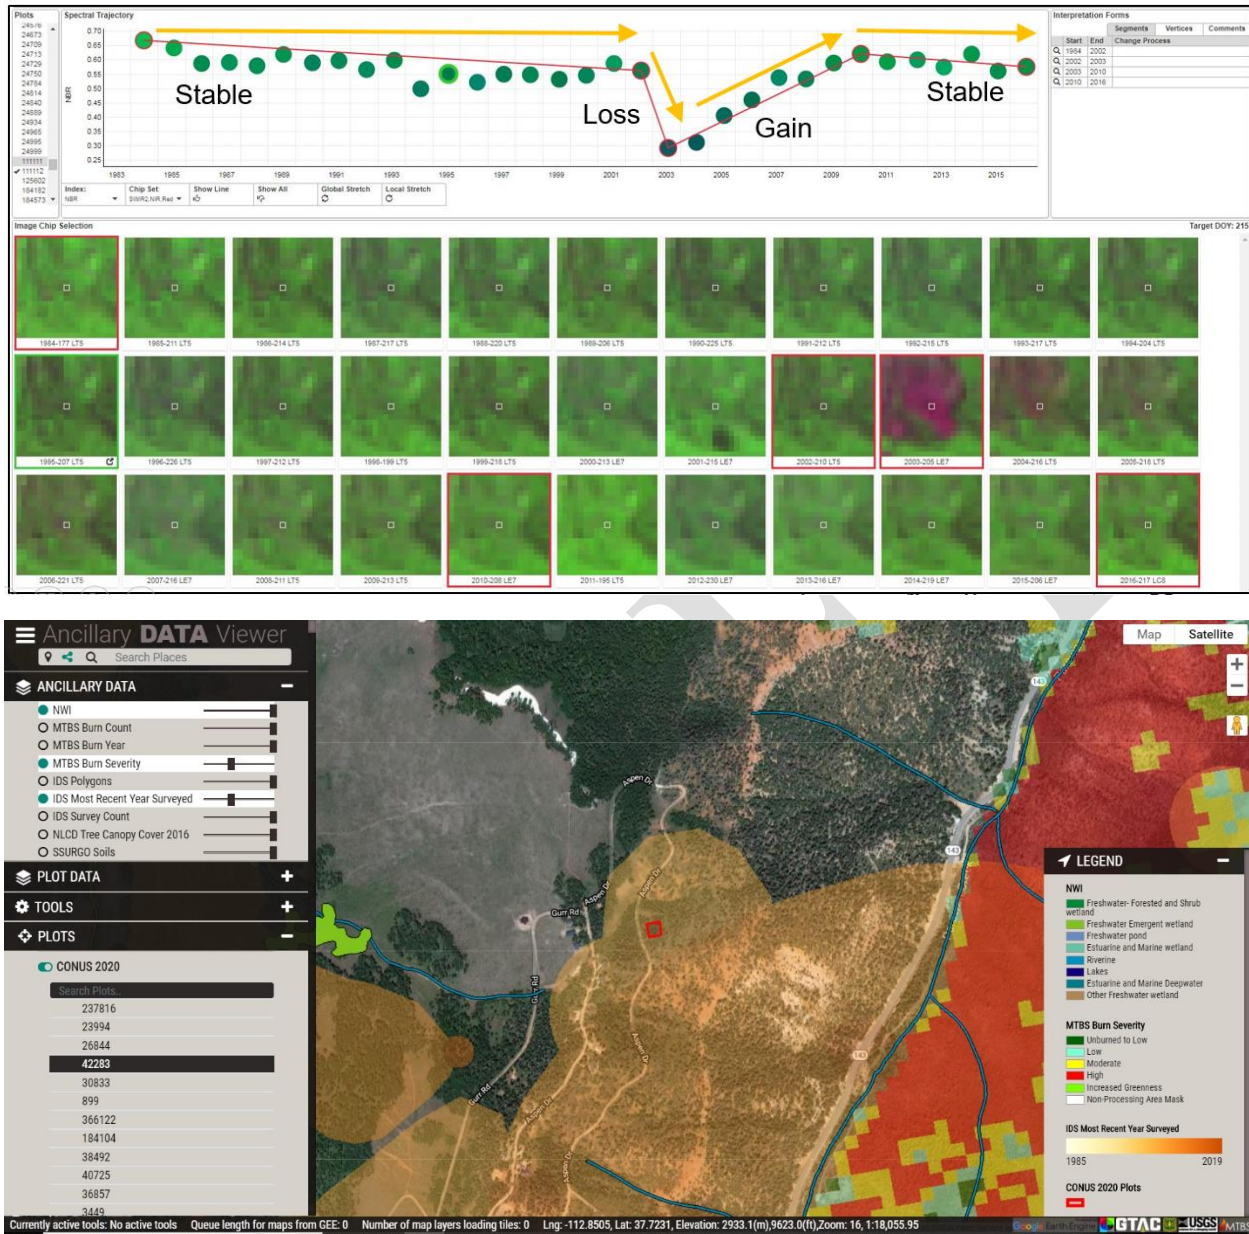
Plots
24676
24673
24709
24713
24729
24750
24784
24814
24840
24889
24934
24965
24995
24999
111111
111112
125602
164182
184573

Spectral Trajectory

0.70
0.65
0.60
0.55
0.50
0.45
0.40
0.35
0.30
0.25

NBR

1983 1985 1987 1989 1991 1993 1995 1997 1999 2001 2003 2005 2007 2009 2011 2013 2015

Stable
Loss
Gain
Stable

Index: NBR
Chip Set SWIR2,NIR,Red
Show Line
Show All
Global Stretch
Local Stretch

Interpretation Forms

| | Segments | Vertices | Comments |
|---|---|---|---|
| Start | End | Change Process | |
| 1984 | 2002 | | |
| 2002 | 2003 | | |
| 2003 | 2010 | | |
| 2010 | 2016 | | |

Image Chip Selection
Target DOY: 215

1984-177 LT5
1985-211 LT5
1986-214 LT5
1987-217 LT5
1988-220 LT5
1989-206 LT5
1990-225 LT5
1991-212 LT5
1992-215 LT5
1993-217 LT5
1994-204 LT5
1995-207 LT5
1996-226 LT5
1997-212 LT5
1998-199 LT5
1999-218 LT5
2000-213 LE7
2001-215 LE7
2002-210 LT5
2003-205 LE7
2004-216 LT5
2005-218 LT5
2006-221 LT5
2007-216 LE7
2008-211 LT5
2009-213 LT5
2010-208 LE7
2011-195 LT5
2012-230 LE7
2013-216 LE7
2014-219 LE7
2015-206 LE7
2016-217 LC8

Ancillary DATA Viewer
Search Places
ANCILLARY DATA
NWI
MTBS Burn Count
MTBS Burn Year
MTBS Burn Severity
IDS Polygons
IDS Most Recent Year Surveyed
IDS Survey Count
NLCD Tree Canopy Cover 2016
SSURGO Soils
PLOT DATA
TOOLS
PLOTS
CONUS 2020
Search Plots...
237816
23994
26844
42283
30833
899
366122
184104
38492
40725
36857
3449

Map
Satellite

Aspen Dr
Gurr Rd
Aspen Dr
Gurr Rd
Gurr Rd
Aspen Dr
Aspen Dr
Aspen Dr
143
143
143

LEGEND
NWI
Freshwater- Forested and Shrub wetland
Freshwater Emergent wetland
Freshwater pond
Estuarine and Marine wetland
Riverine
Lakes
Estuarine and Marine Deepwater
Other Freshwater wetland

MTBS Burn Severity
Unburned to Low
Low
Moderate
High
Increased Greenness
Non-Processing Area Mask

IDS Most Recent Year Surveyed
1985
2019

CONUS 2020 Plots

Currently active tools: No active tools   Queue length for maps from GEE: 0   Number of map layers loading tiles: 0   Lng: -112.8505, Lat: 37.7231, Elevation: 2933.1(m),9623.0(ft),Zoom: 16, 1:18,055.95

Google Earth Engine GTAC USGS MTBS